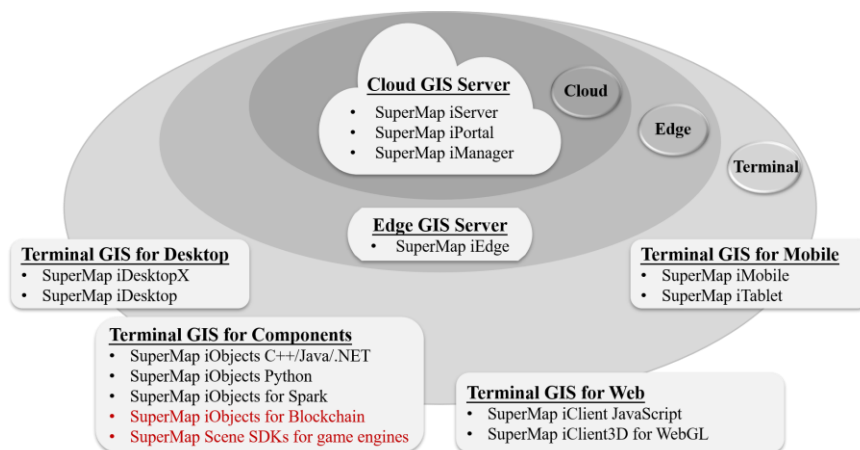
Cloud GIS Server
- SuperMap iServer
- SuperMap iPortal
- SuperMap iManager

Cloud

Edge

Terminal

Edge GIS Server
- SuperMap iEdge

Terminal GIS for Desktop
- SuperMap iDesktopX
- SuperMap iDesktop

Terminal GIS for Mobile
- SuperMap iMobile
- SuperMap iTablet

Terminal GIS for Components
- SuperMap iObjects C++/Java/.NET
- SuperMap iObjects Python
- SuperMap iObjects for Spark
- SuperMap iObjects for Blockchain
- SuperMap Scene SDKs for game engines

Terminal GIS for Web
- SuperMap iClient JavaScript
- SuperMap iClient3D for WebGL